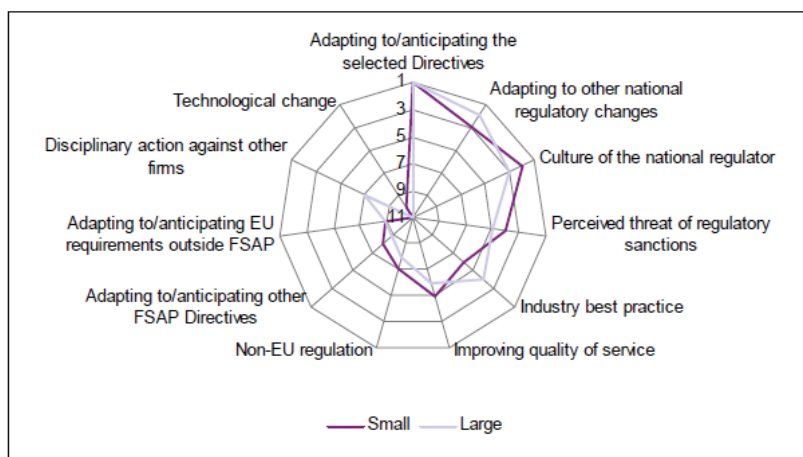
Adapting to/anticipating the selected Directives

Adapting to other national regulatory changes

Culture of the national regulator

Perceived threat of regulatory sanctions

Industry best practice

Improving quality of service

Non-EU regulation

Adapting to/anticipating other FSAP Directives

Adapting to/anticipating EU requirements outside FSAP

Disciplinary action against other firms

Technological change

1
3
5
7
9
11

Small
Large